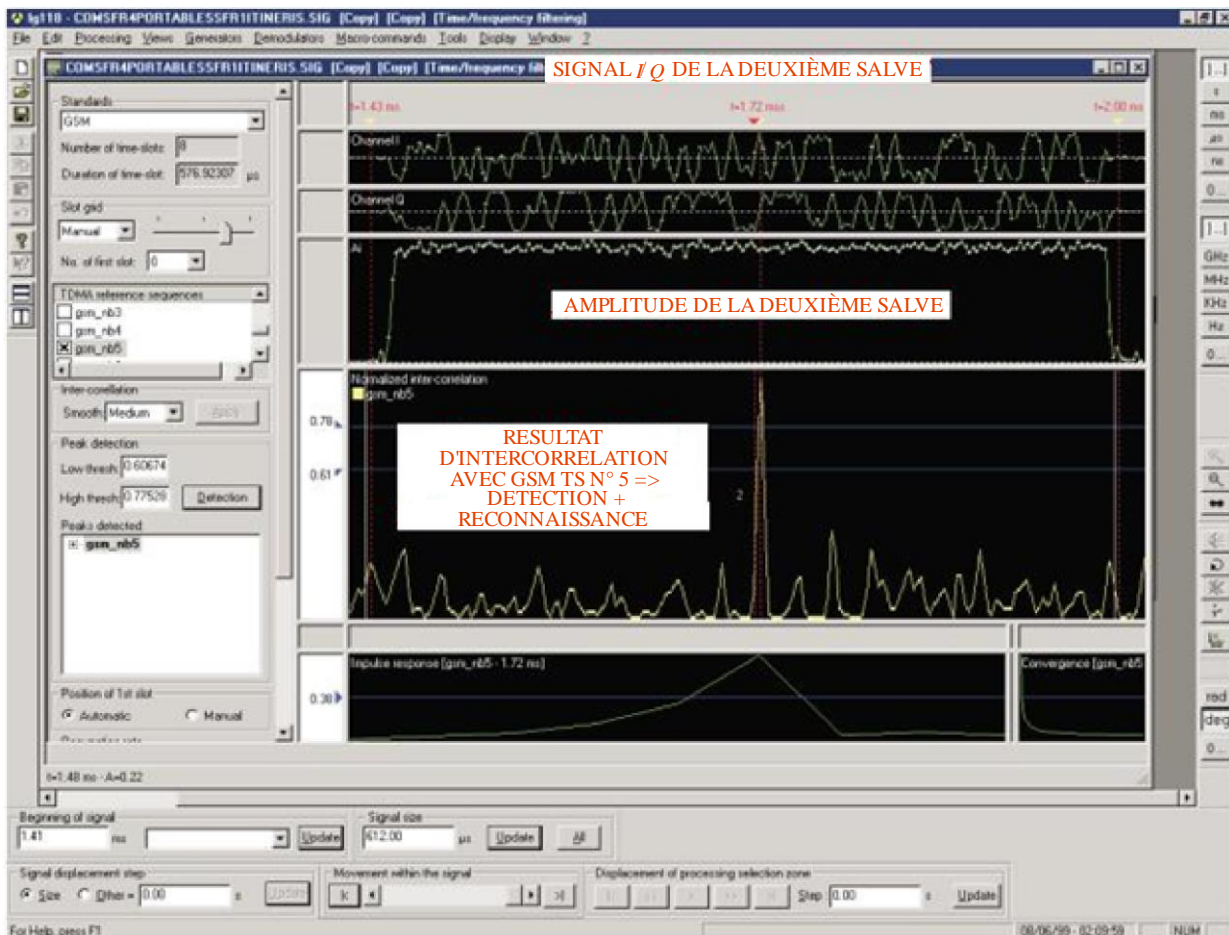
lg110 - COMSFR4PORTABLESSFR1ITINERIS.SIG [Copy] [Copy] [Time/frequency filtering]

File Edit Processing Views Generators Demodulators Macro-commands Tools Display Window ?

COMSFR4PORTABLESSFR1ITINERIS.SIG [Copy] [Copy] [Time/frequency filt

SIGNAL $I/Q$ DE LA DEUXIÈME SALVE

Standards
GSM
Number of time-slots: 8
Duration of time-slot: 576.92307 µs
Slot grid
Manual
No. of first slot: 0
TDMA reference sequences
gsm_nb3
gsm_nb4
gsm_nb5
Inter-correlation
Smooth: Medium
Apply
Peak detection
Low thresh: 0.60674
High thresh: 0.77529
Detection
Peaks detected
gsm_nb5
Position of 1st slot
Automatic
Manual

t=1.43 ms
t=1.72 ms
t=2.00 ms
Channel I
Channel Q
Ai

AMPLITUDE DE LA DEUXIÈME SALVE

Normalized inter-correlation
gsm_nb5
0.78
0.61

RESULTAT D'INTERCORRELATION AVEC GSM TS N° 5 => DETECTION + RECONNAISSANCE

2

Impulse response [gsm_nb5 - 1.72 ms]
0.38
Convergence [gsm_nb5

t=1.48 ms - A=0.22

[...]
s
ms
µs
ns
0...
[...]
GHz
MHz
KHz
Hz
0...
rad
deg
0...

Beginning of signal
1.41
ms
Update
Signal size
612.00
µs
Update
All
Signal displacement step
Size
Other = 0.00
s
Update
Movement within the signal
Displacement of processing selection zone
Step 0.00
s
Update

For Help, press F1
08/06/99 - 02:09:59
NUM